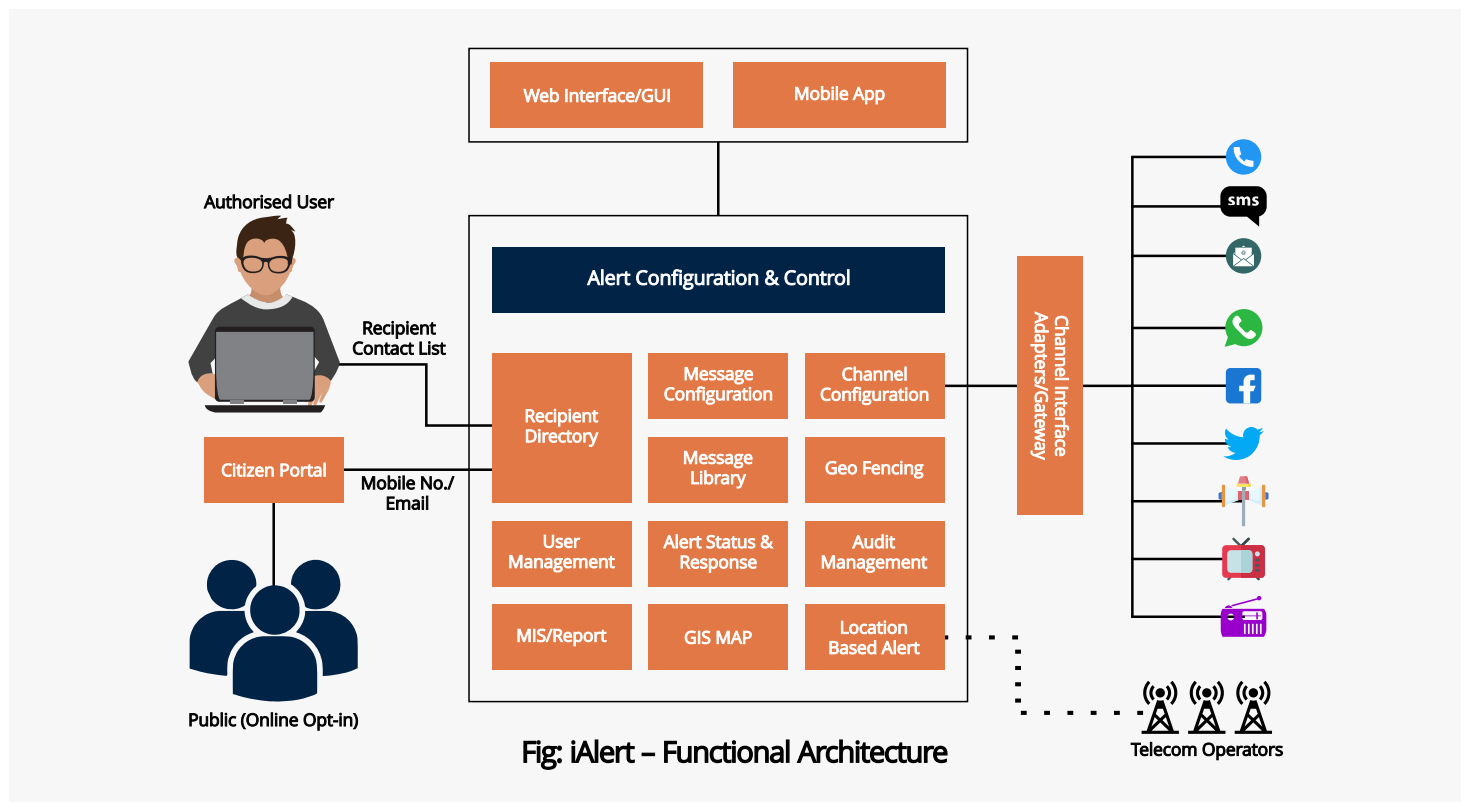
Web Interface/GUI

Mobile App

Authorised User

Recipient Contact List

Alert Configuration & Control

Recipient Directory

Message Configuration

Channel Configuration

Channel Interface Adapters/Gateway

sms

Citizen Portal

Mobile No./ Email

Message Library

Geo Fencing

User Management

Alert Status & Response

Audit Management

MIS/Report

GIS MAP

Location Based Alert

Public (Online Opt-in)

Fig: iAlert – Functional Architecture

Telecom Operators